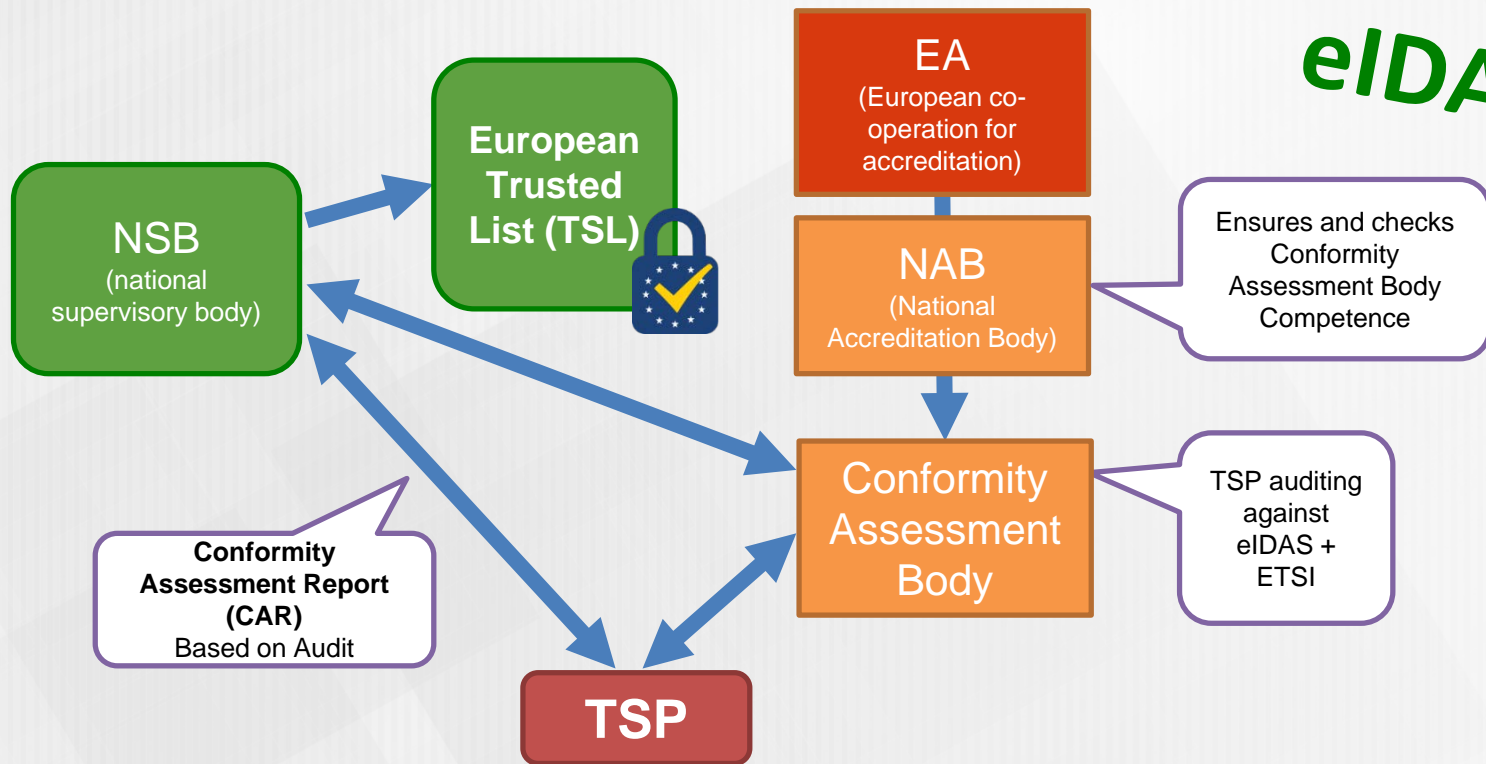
eIDA

EA
(European cooperation for accreditation)

NSB
(national supervisory body)

European Trusted List (TSL)

NAB
(National Accreditation Body)

Ensures and checks Conformity Assessment Body Competence

Conformity Assessment Body

TSP auditing against eIDAS + ETSI

Conformity Assessment Report (CAR)
Based on Audit

TSP